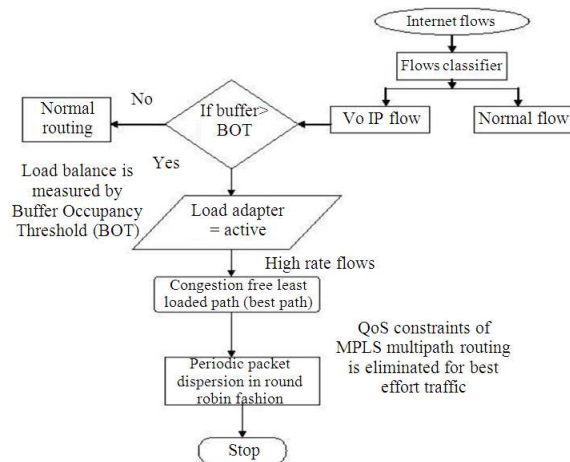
Internet flows

Flows classifier

Vo IP flow

Normal flow

If buffer> BOT

No

Normal routing

Yes

Load balance is measured by Buffer Occupancy Threshold (BOT)

Load adapter = active

High rate flows

Congestion free least loaded path (best path)

QoS constraints of MPLS multipath routing is eliminated for best effort traffic

Periodic packet dispersion in round robin fashion

Stop